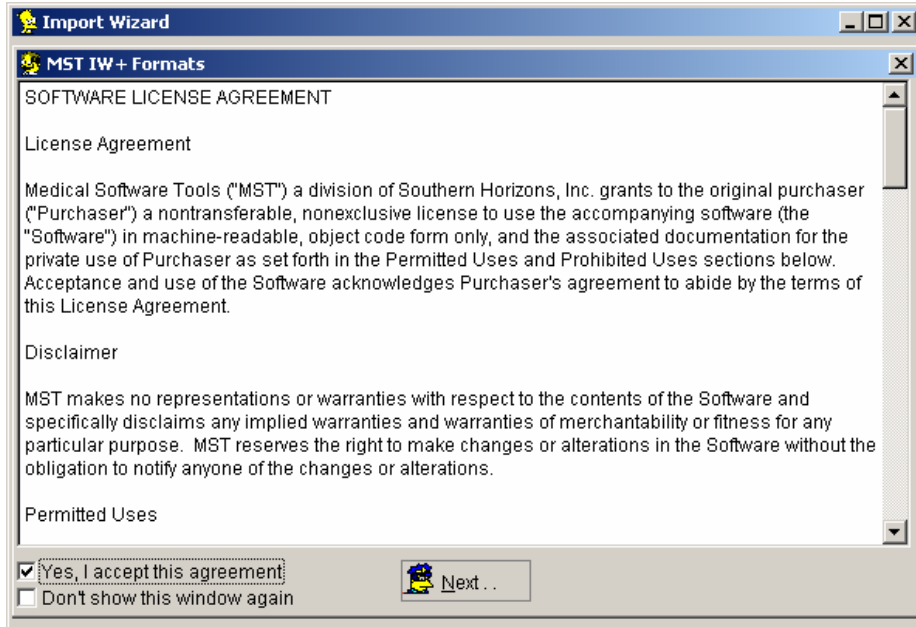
Import Wizard

MST IW+ Formats

SOFTWARE LICENSE AGREEMENT

License Agreement

Medical Software Tools ("MST") a division of Southern Horizons, Inc. grants to the original purchaser ("Purchaser") a nontransferable, nonexclusive license to use the accompanying software (the "Software") in machine-readable, object code form only, and the associated documentation for the private use of Purchaser as set forth in the Permitted Uses and Prohibited Uses sections below. Acceptance and use of the Software acknowledges Purchaser's agreement to abide by the terms of this License Agreement.

Disclaimer

MST makes no representations or warranties with respect to the contents of the Software and specifically disclaims any implied warranties and warranties of merchantability or fitness for any particular purpose. MST reserves the right to make changes or alterations in the Software without the obligation to notify anyone of the changes or alterations.

Permitted Uses

☑ Yes, I accept this agreement
☐ Don't show this window again

Next . .